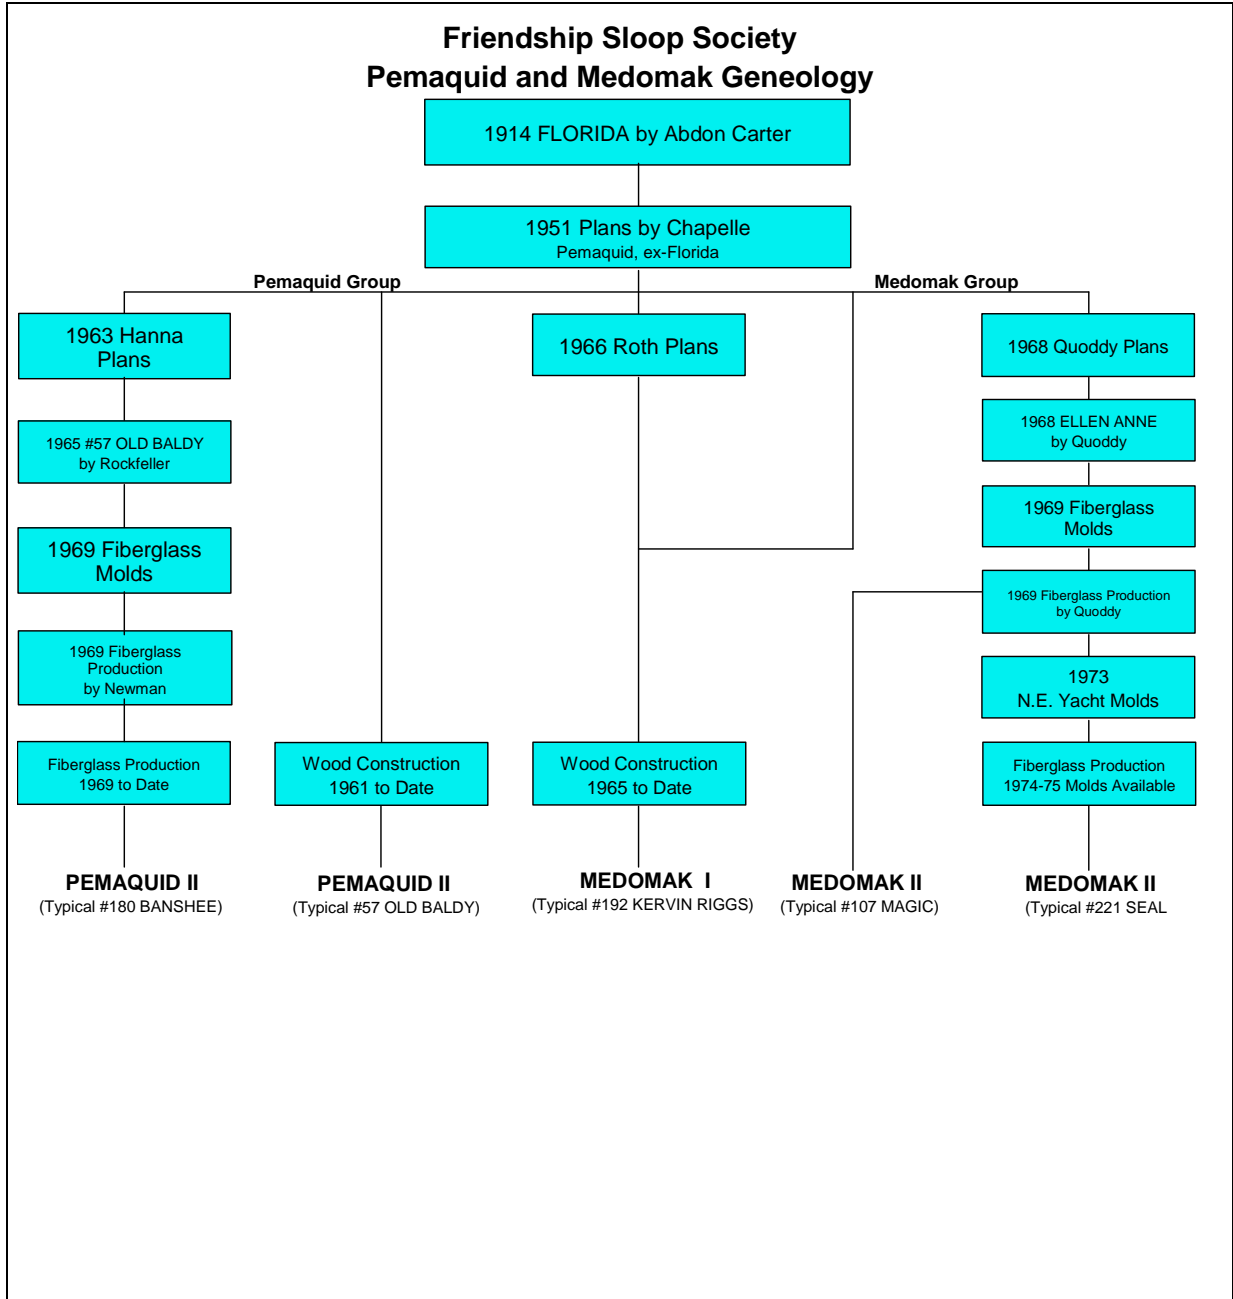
Friendship Sloop Society
Pemaquid and Medomak Geneology

1914 FLORIDA by Abdon Carter

1951 Plans by Chapelle
Pemaquid, ex-Florida

Pemaquid Group

Medomak Group

1963 Hanna Plans

1965 #57 OLD BALDY by Rockfeller

1969 Fiberglass Molds

1969 Fiberglass Production by Newman

Fiberglass Production 1969 to Date

PEMAQUID II
(Typical #180 BANSHEE)

Wood Construction 1961 to Date

PEMAQUID II
(Typical #57 OLD BALDY)

1966 Roth Plans

Wood Construction 1965 to Date

MEDOMAK I
(Typical #192 KERVIN RIGGS)

MEDOMAK II
(Typical #107 MAGIC)

1968 Quoddy Plans

1968 ELLEN ANNE by Quoddy

1969 Fiberglass Molds

1969 Fiberglass Production by Quoddy

1973
N.E. Yacht Molds

Fiberglass Production 1974-75 Molds Available

MEDOMAK II
(Typical #221 SEAL